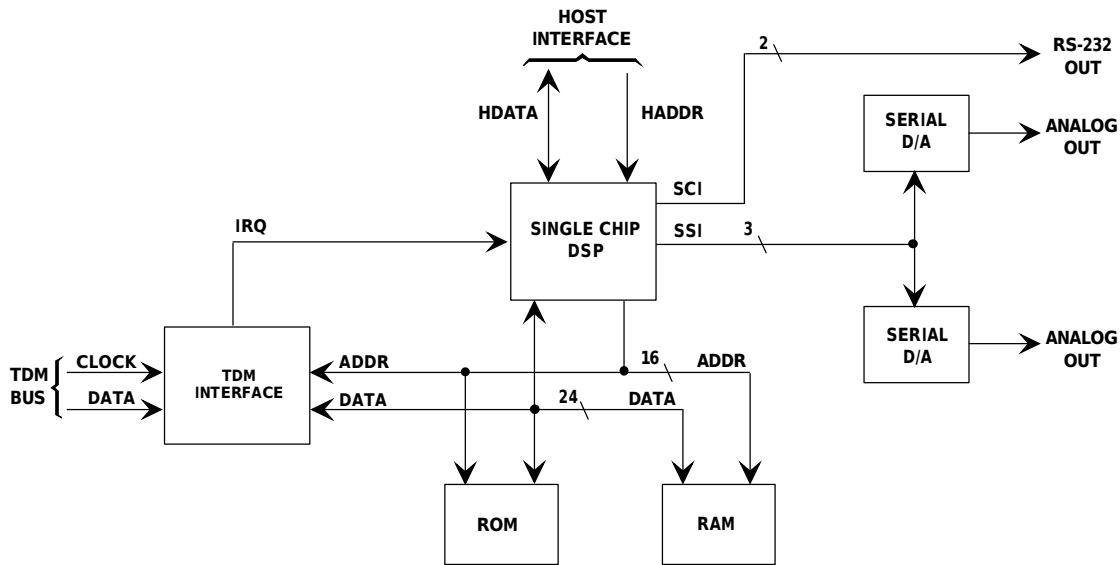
HOST INTERFACE

HDATA

HADDR

2

RS-232 OUT

SERIAL D/A

ANALOG OUT

SCI

SINGLE CHIP DSP

SSI

3

IRQ

SERIAL D/A

ANALOG OUT

TDM BUS

CLOCK

DATA

TDM INTERFACE

ADDR

16

ADDR

DATA

24

DATA

ROM

RAM